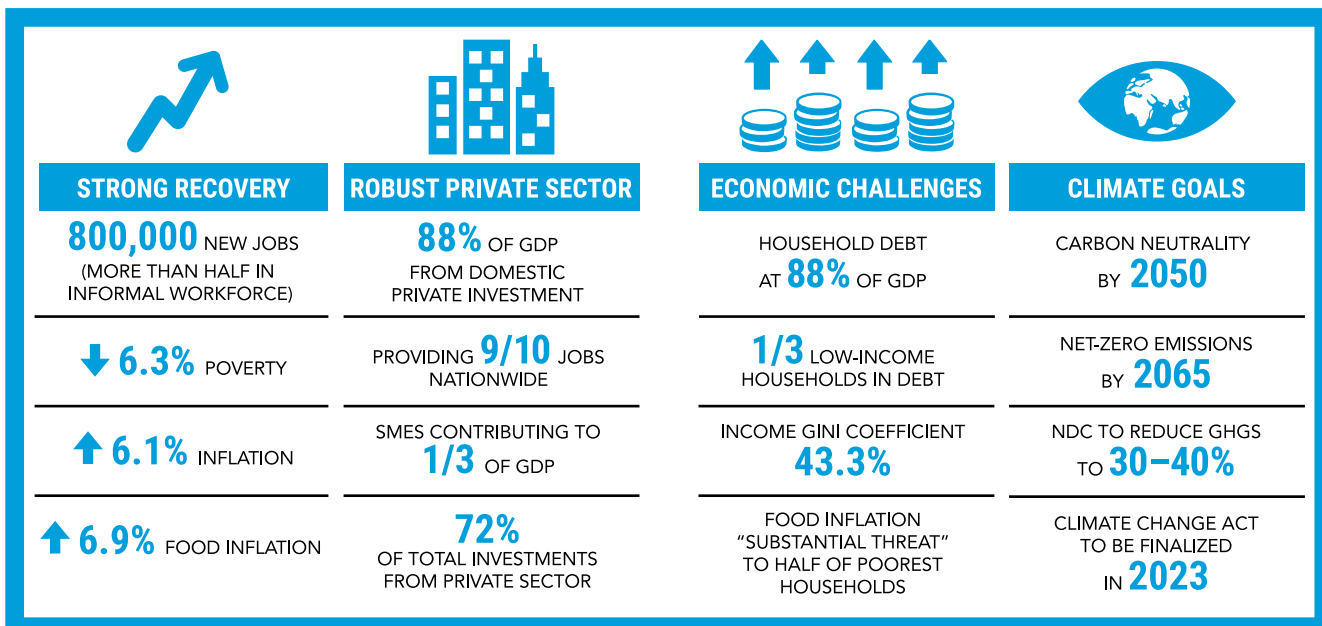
STRONG RECOVERY

800,000 NEW JOBS (MORE THAN HALF IN INFORMAL WORKFORCE)

6.3% POVERTY

6.1% INFLATION

6.9% FOOD INFLATION

ROBUST PRIVATE SECTOR

88% OF GDP FROM DOMESTIC PRIVATE INVESTMENT

PROVIDING 9/10 JOBS NATIONWIDE

SMES CONTRIBUTING TO 1/3 OF GDP

72% OF TOTAL INVESTMENTS FROM PRIVATE SECTOR

ECONOMIC CHALLENGES

HOUSEHOLD DEBT AT 88% OF GDP

1/3 LOW-INCOME HOUSEHOLDS IN DEBT

INCOME GINI COEFFICIENT 43.3%

FOOD INFLATION "SUBSTANTIAL THREAT" TO HALF OF POOREST HOUSEHOLDS

CLIMATE GOALS

CARBON NEUTRALITY BY 2050

NET-ZERO EMISSIONS BY 2065

NDC TO REDUCE GHGS TO 30–40%

CLIMATE CHANGE ACT TO BE FINALIZED IN 2023